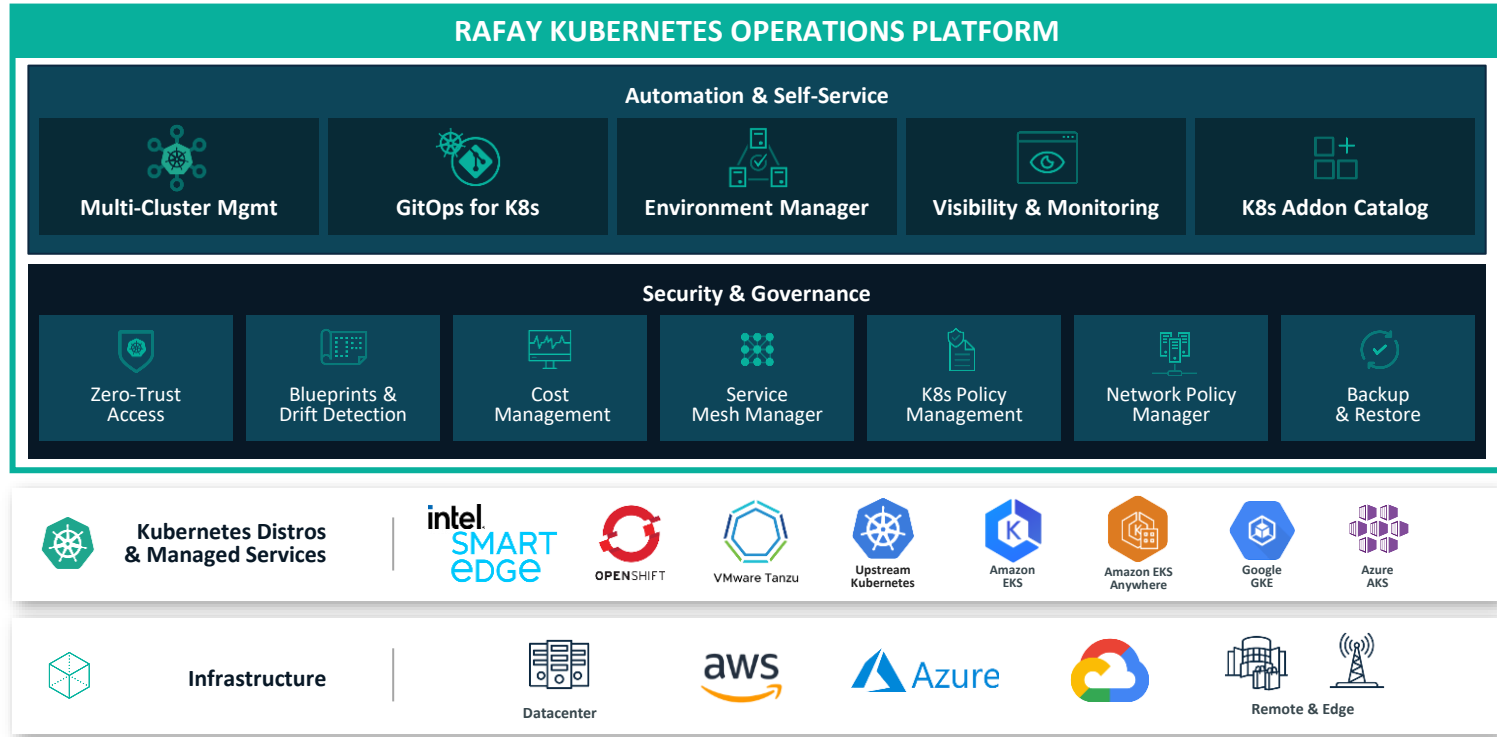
RAFAY KUBERNETES OPERATIONS PLATFORM

Automation & Self-Service

Multi-Cluster Mgmt

GitOps for K8s

Environment Manager

Visibility & Monitoring

K8s Addon Catalog

Security & Governance

Zero-Trust Access

Blueprints & Drift Detection

Cost Management

Service Mesh Manager

K8s Policy Management

Network Policy Manager

Backup & Restore

Kubernetes Distros & Managed Services

intel. SMART EDGE

OPENSHIFT

VMware Tanzu

Upstream Kubernetes

Amazon EKS

Amazon EKS Anywhere

Google GKE

Azure AKS

Infrastructure

Datacenter

aws

Azure

Remote & Edge